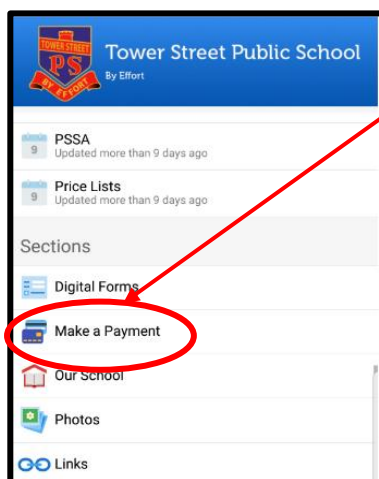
TOWER STREET
PS
BY EFFORT

Tower Street Public School
By Effort

9
PSSA
Updated more than 9 days ago

9
Price Lists
Updated more than 9 days ago

Sections

Digital Forms

Make a Payment

Our School

Photos

Links